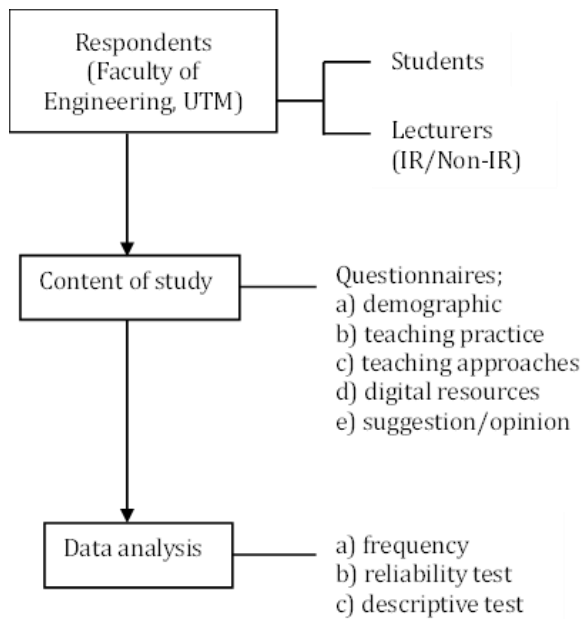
Respondents (Faculty of Engineering, UTM)

Students

Lecturers (IR/Non-IR)

Content of study

Questionnaires;
a) demographic
b) teaching practice
c) teaching approaches
d) digital resources
e) suggestion/opinion

Data analysis

a) frequency
b) reliability test
c) descriptive test